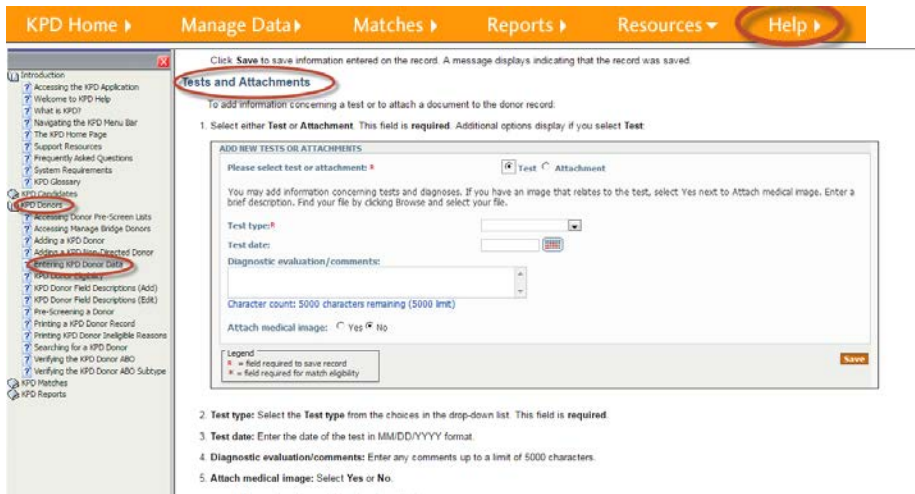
KPD Home ▸ Manage Data ▸ Matches ▸ Reports ▸ Resources ▾ Help ▸

Introduction
Accessing the KPD Application
Welcome to KPD Help
What is KPD?
Navigating the KPD Menu Bar
The KPD Home Page
Support Resources
Frequently Asked Questions
System Requirements
KPD Glossary
KPD Candidates
KPD Donors
Accessing Donor Pre-Screen Lists
Accessing Manage Bridge Donors
Adding a KPD Donor
Adding a KPD Non-Directed Donor
Entering KPD Donor Data
KPD Donor Eligibility
KPD Donor Field Descriptions (Add)
KPD Donor Field Descriptions (Edit)
Pre-Screening a Donor
Printing a KPD Donor Record
Printing KPD Donor Ineligible Reasons
Searching for a KPD Donor
Verifying the KPD Donor ABO
Verifying the KPD Donor ABO Subtype
KPD Matches
KPD Reports

Click **Save** to save information entered on the record. A message displays indicating that the record was saved.

Tests and Attachments

To add information concerning a test or to attach a document to the donor record:

1. Select either **Test** or **Attachment**. This field is **required**. Additional options display if you select **Test**:

ADD NEW TESTS OR ATTACHMENTS

Please select test or attachment: * Test Attachment

You may add information concerning tests and diagnoses. If you have an image that relates to the test, select Yes next to Attach medical image. Enter a brief description. Find your file by clicking Browse and select your file.

Test type:*

Test date:

Diagnostic evaluation/comments:

Character count: 5000 characters remaining (5000 limit)

Attach medical image: Yes No

Legend
* = field required to save record
* = field required for match eligibility

Save

2. **Test type:** Select the **Test type** from the choices in the drop-down list. This field is **required**.

3. **Test date:** Enter the date of the test in MM/DD/YYYY format.

4. **Diagnostic evaluation/comments:** Enter any comments up to a limit of 5000 characters.

5. **Attach medical image:** Select **Yes** or **No**.